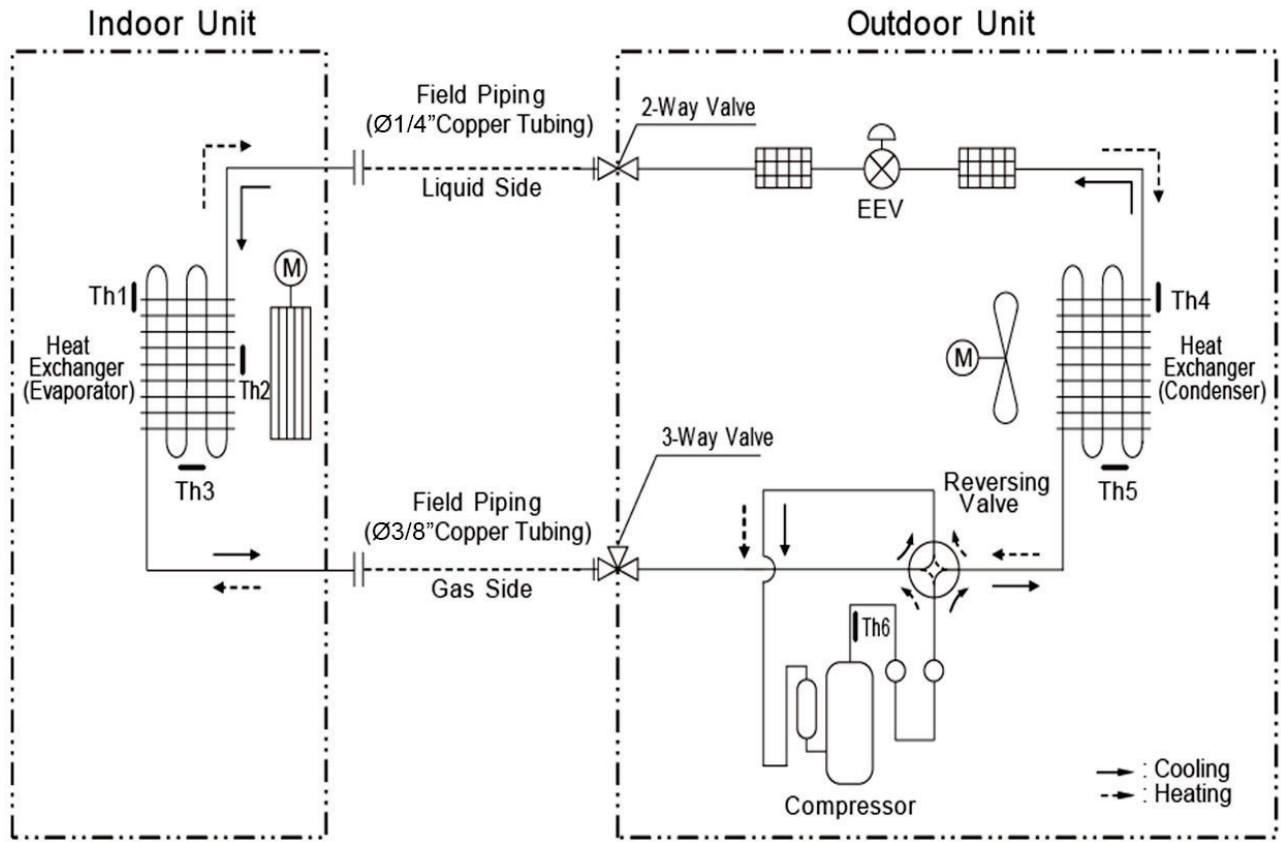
Indoor Unit

Outdoor Unit

Field Piping
(Ø1/4"Copper Tubing)

2-Way Valve

Liquid Side

EEV

M

Th1

Heat Exchanger (Evaporator)

Th2

Th3

Th4

M

Heat Exchanger (Condenser)

Th5

3-Way Valve

Field Piping
(Ø3/8"Copper Tubing)

Gas Side

Reversing Valve

Th6

Compressor

: Cooling
: Heating